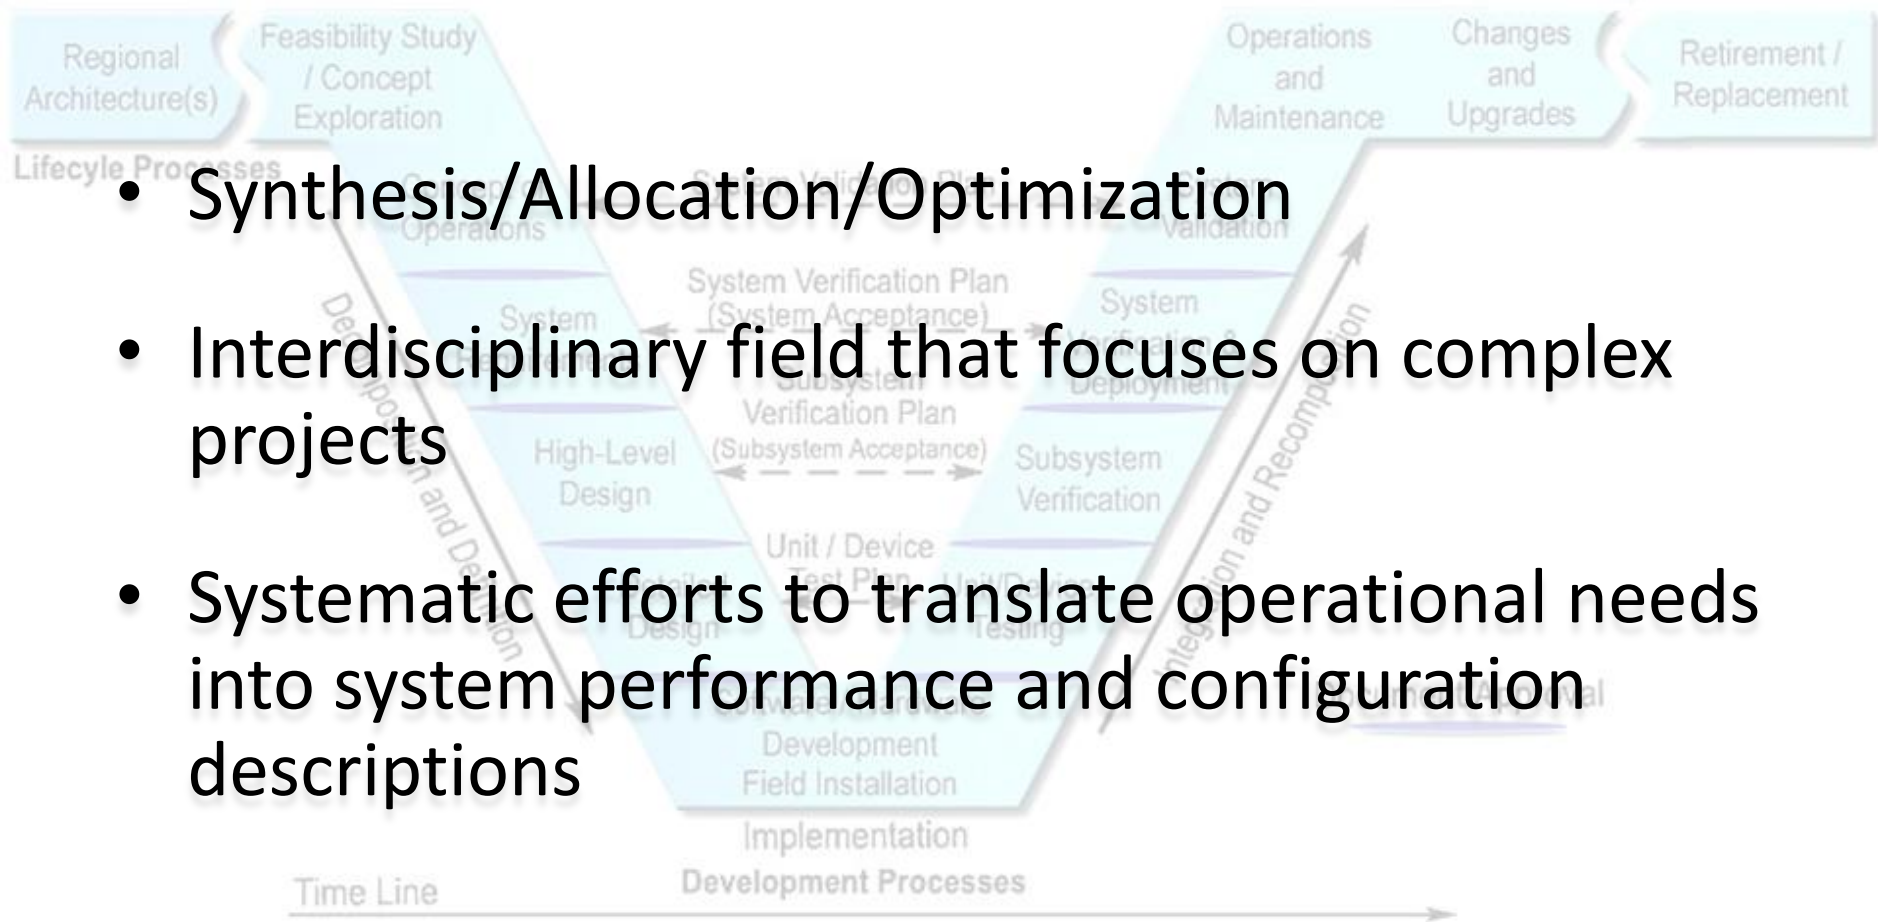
Regional Architecture(s)

Feasibility Study / Concept Exploration

Operations and Maintenance

Changes and Upgrades

Retirement / Replacement

Lifecyle Processes

• Synthesis/Allocation/Optimization

• Interdisciplinary field that focuses on complex projects

• Systematic efforts to translate operational needs into system performance and configuration descriptions

System Verification Plan (System Acceptance)

System

Subsystem Verification Plan (Subsystem Acceptance)

Subsystem Verification

High-Level Design

Unit / Device

Development

Field Installation

Implementation

Development Processes

Time Line